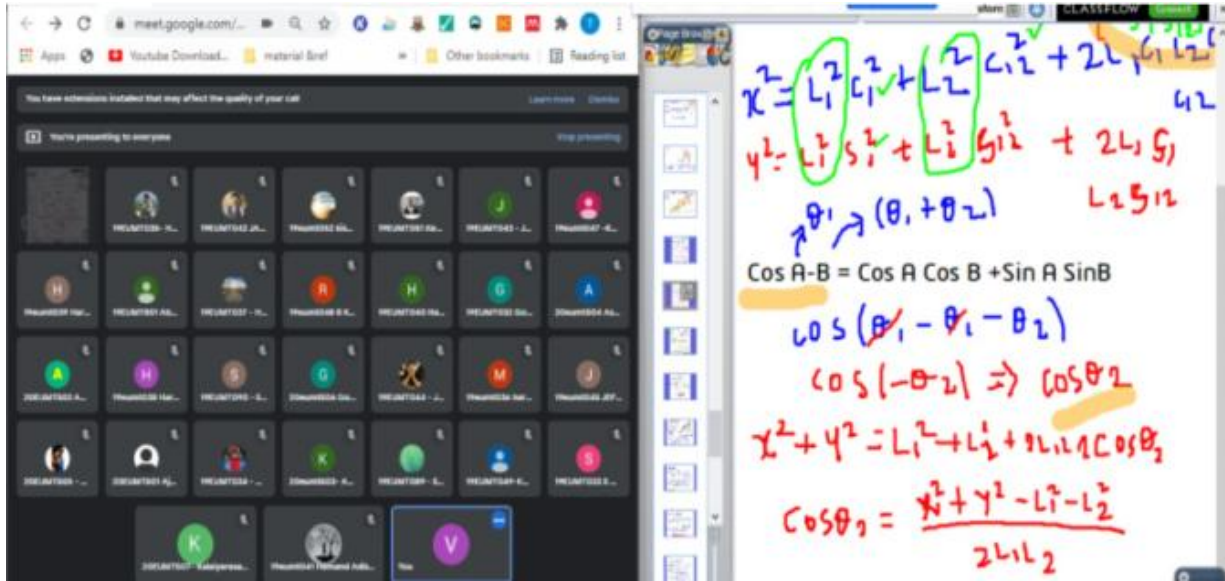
meet.google.com/...

Apps  Youtube Download...  material Bref  Other bookmarks  Reading list

You have extensions installed that may affect the quality of your call  Learn more  Dismiss

You're presenting to everyone  Stop presenting

H  H  R  H  G  A
A  H  S  G  M  J
K  S
K  V
You

CLASSFLOW  Connect

$x^2 = L_1^2 c_1^2 + L_2^2 c_{12}^2 + 2L_1 c_1 L_2 c_{12}$

$y^2 = L_1^2 s_1^2 + L_2^2 s_{12}^2 + 2L_1 s_1 L_2 s_{12}$

$\theta_1 \to (\theta_1 + \theta_2)$

Cos A-B = Cos A Cos B +Sin A SinB

$\cos(\theta_1 - \theta_1 - \theta_2)$

$\cos(-\theta_2) \Rightarrow \cos\theta_2$

$x^2 + y^2 = L_1^2 + L_2^2 + 2L_1L_2\cos\theta_2$

$\cos\theta_2 = \frac{x^2 + y^2 - L_1^2 - L_2^2}{2L_1L_2}$